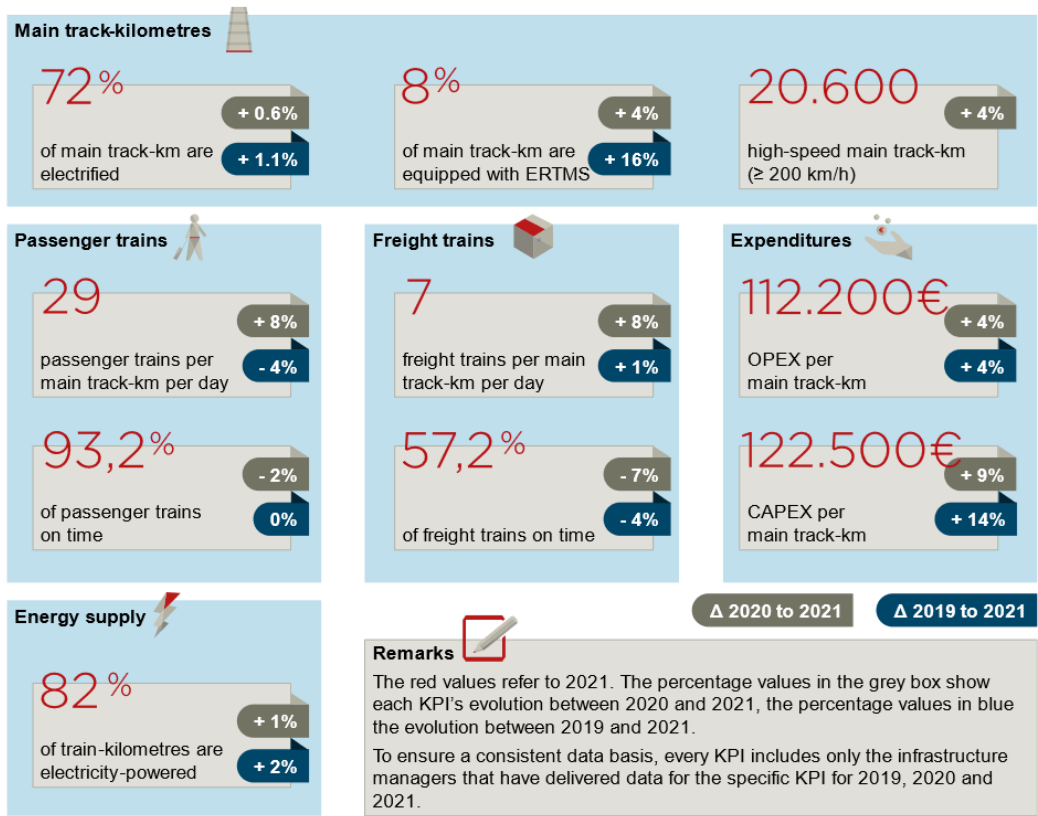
Main track-kilometres

72%
+ 0.6%
+ 1.1%
of main track-km are electrified

8%
+ 4%
+ 16%
of main track-km are equipped with ERTMS

20.600
+ 4%
high-speed main track-km (≥ 200 km/h)

Passenger trains

29
+ 8%
- 4%
passenger trains per main track-km per day

93,2%
- 2%
0%
of passenger trains on time

Freight trains

7
+ 8%
+ 1%
freight trains per main track-km per day

57,2%
- 7%
- 4%
of freight trains on time

Expenditures

112.200€
+ 4%
+ 4%
OPEX per main track-km

122.500€
+ 9%
+ 14%
CAPEX per main track-km

Δ 2020 to 2021
Δ 2019 to 2021

Energy supply

82%
+ 1%
+ 2%
of train-kilometres are electricity-powered

Remarks
The red values refer to 2021. The percentage values in the grey box show each KPI's evolution between 2020 and 2021, the percentage values in blue the evolution between 2019 and 2021.

To ensure a consistent data basis, every KPI includes only the infrastructure managers that have delivered data for the specific KPI for 2019, 2020 and 2021.